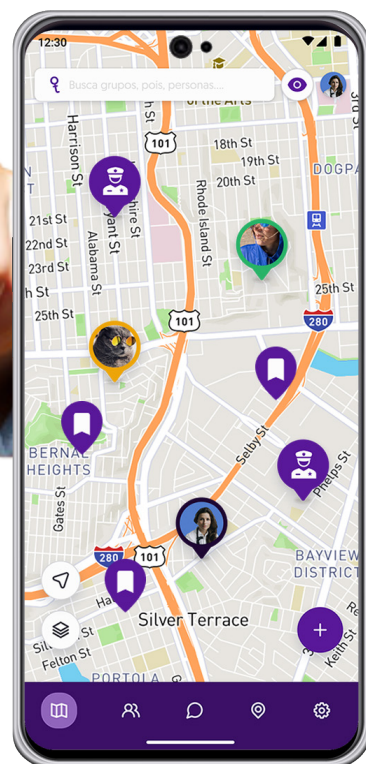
12:30

Busca grupos, pois, personas...

of the Arts

3rd

Harrison St

St

101

18th St

19th St

20th St

DOGPA

Rhode Island St

shire St

yant St

21st St

22nd St

23rd St

Alabama St

th St

25th St

25th St

101

280

BERNAL HEIGHTS

Selby St

Gates St

Phelps St

BAYVIEW DISTRICT

280

101

Ha

Silver Terrace

Sil

Felton St

Keith St

+